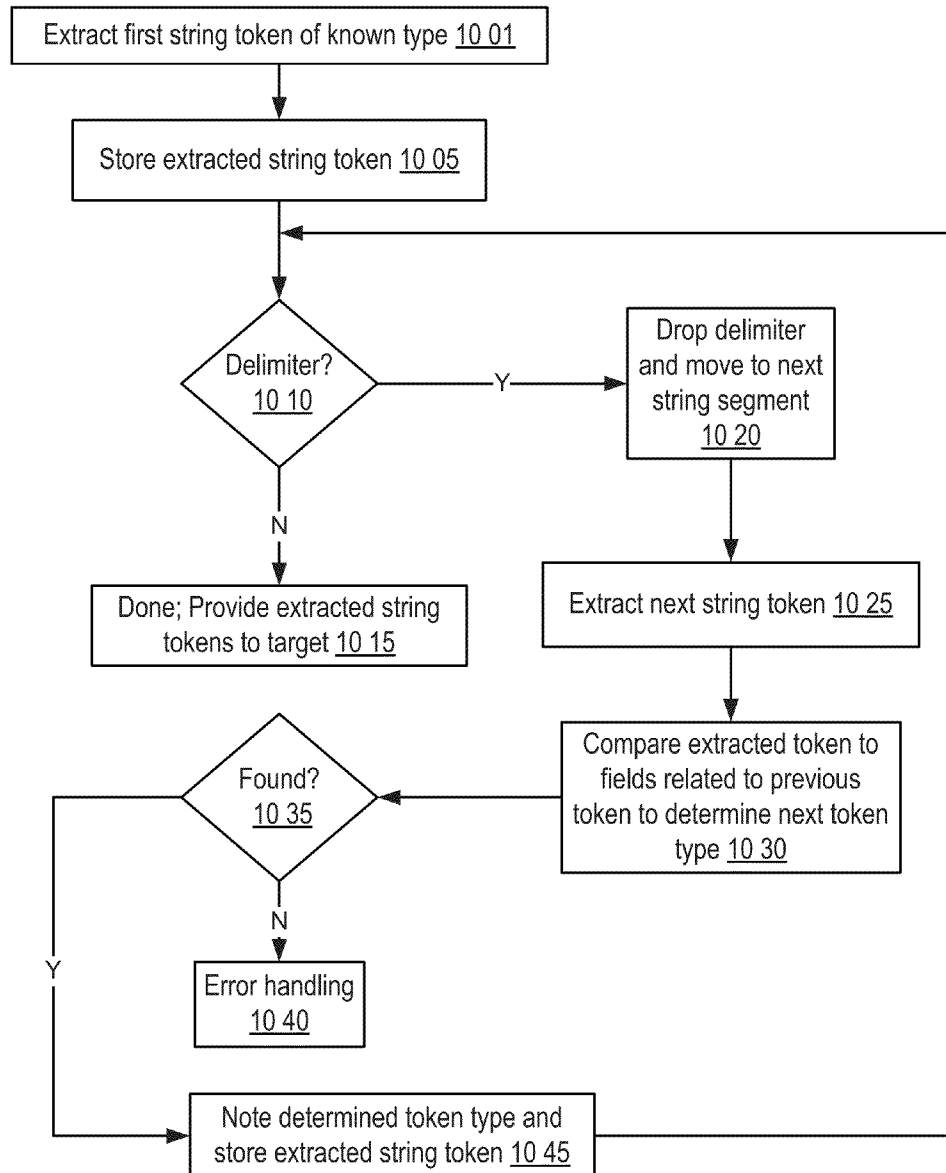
Extract first string token of known type 10 01

Store extracted string token 10 05

Delimiter?
10 10

Y

Drop delimiter and move to next string segment
10 20

N

Done; Provide extracted string tokens to target 10 15

Extract next string token 10 25

Compare extracted token to fields related to previous token to determine next token type 10 30

Found?
10 35

N

Y

Error handling
10 40

Note determined token type and store extracted string token 10 45